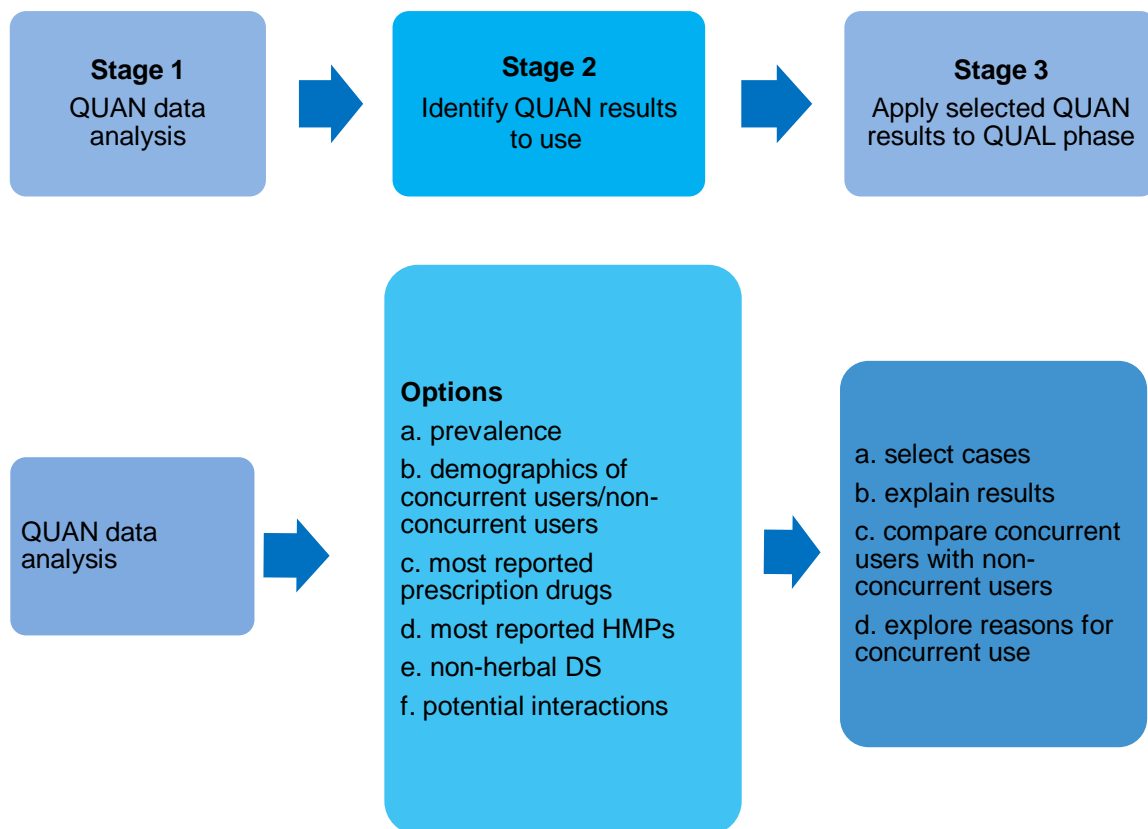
**Stage 1**
QUAN data analysis

**Stage 2**
Identify QUAN results to use

**Stage 3**
Apply selected QUAN results to QUAL phase

QUAN data analysis

**Options**
a. prevalence
b. demographics of concurrent users/non-concurrent users
c. most reported prescription drugs
d. most reported HMPs
e. non-herbal DS
f. potential interactions

a. select cases
b. explain results
c. compare concurrent users with non-concurrent users
d. explore reasons for concurrent use